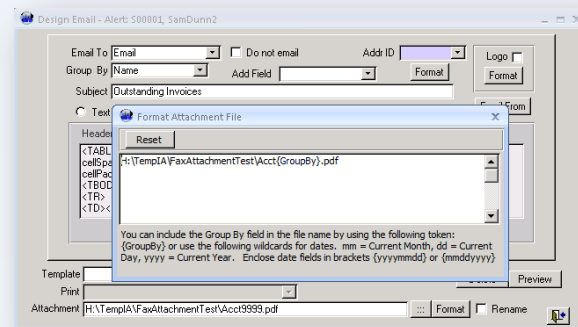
Design Email - Alert: S00001, SamDunn2

Email To Email
Do not email
Addr ID
Logo
Group By Name
Add Field
Format
Format
Subject Outstanding Invoices
Text
Email From
Header
<TABL
cellSpa
cellPad
<TBOD
<TR>
<TD><

Format Attachment File
Reset
H:\TempIA\FaxAttachmentTest\Acct{GroupBy}.pdf

You can include the Group By field in the file name by using the following token: {GroupBy} or use the following wildcards for dates. mm = Current Month, dd = Current Day, yyyy = Current Year. Enclose date fields in brackets {yyyymmdd} or {mmddyyyy}

Template
Preview
Print
Attachment H:\TempIA\FaxAttachmentTest\Acct9999.pdf
Format
Rename